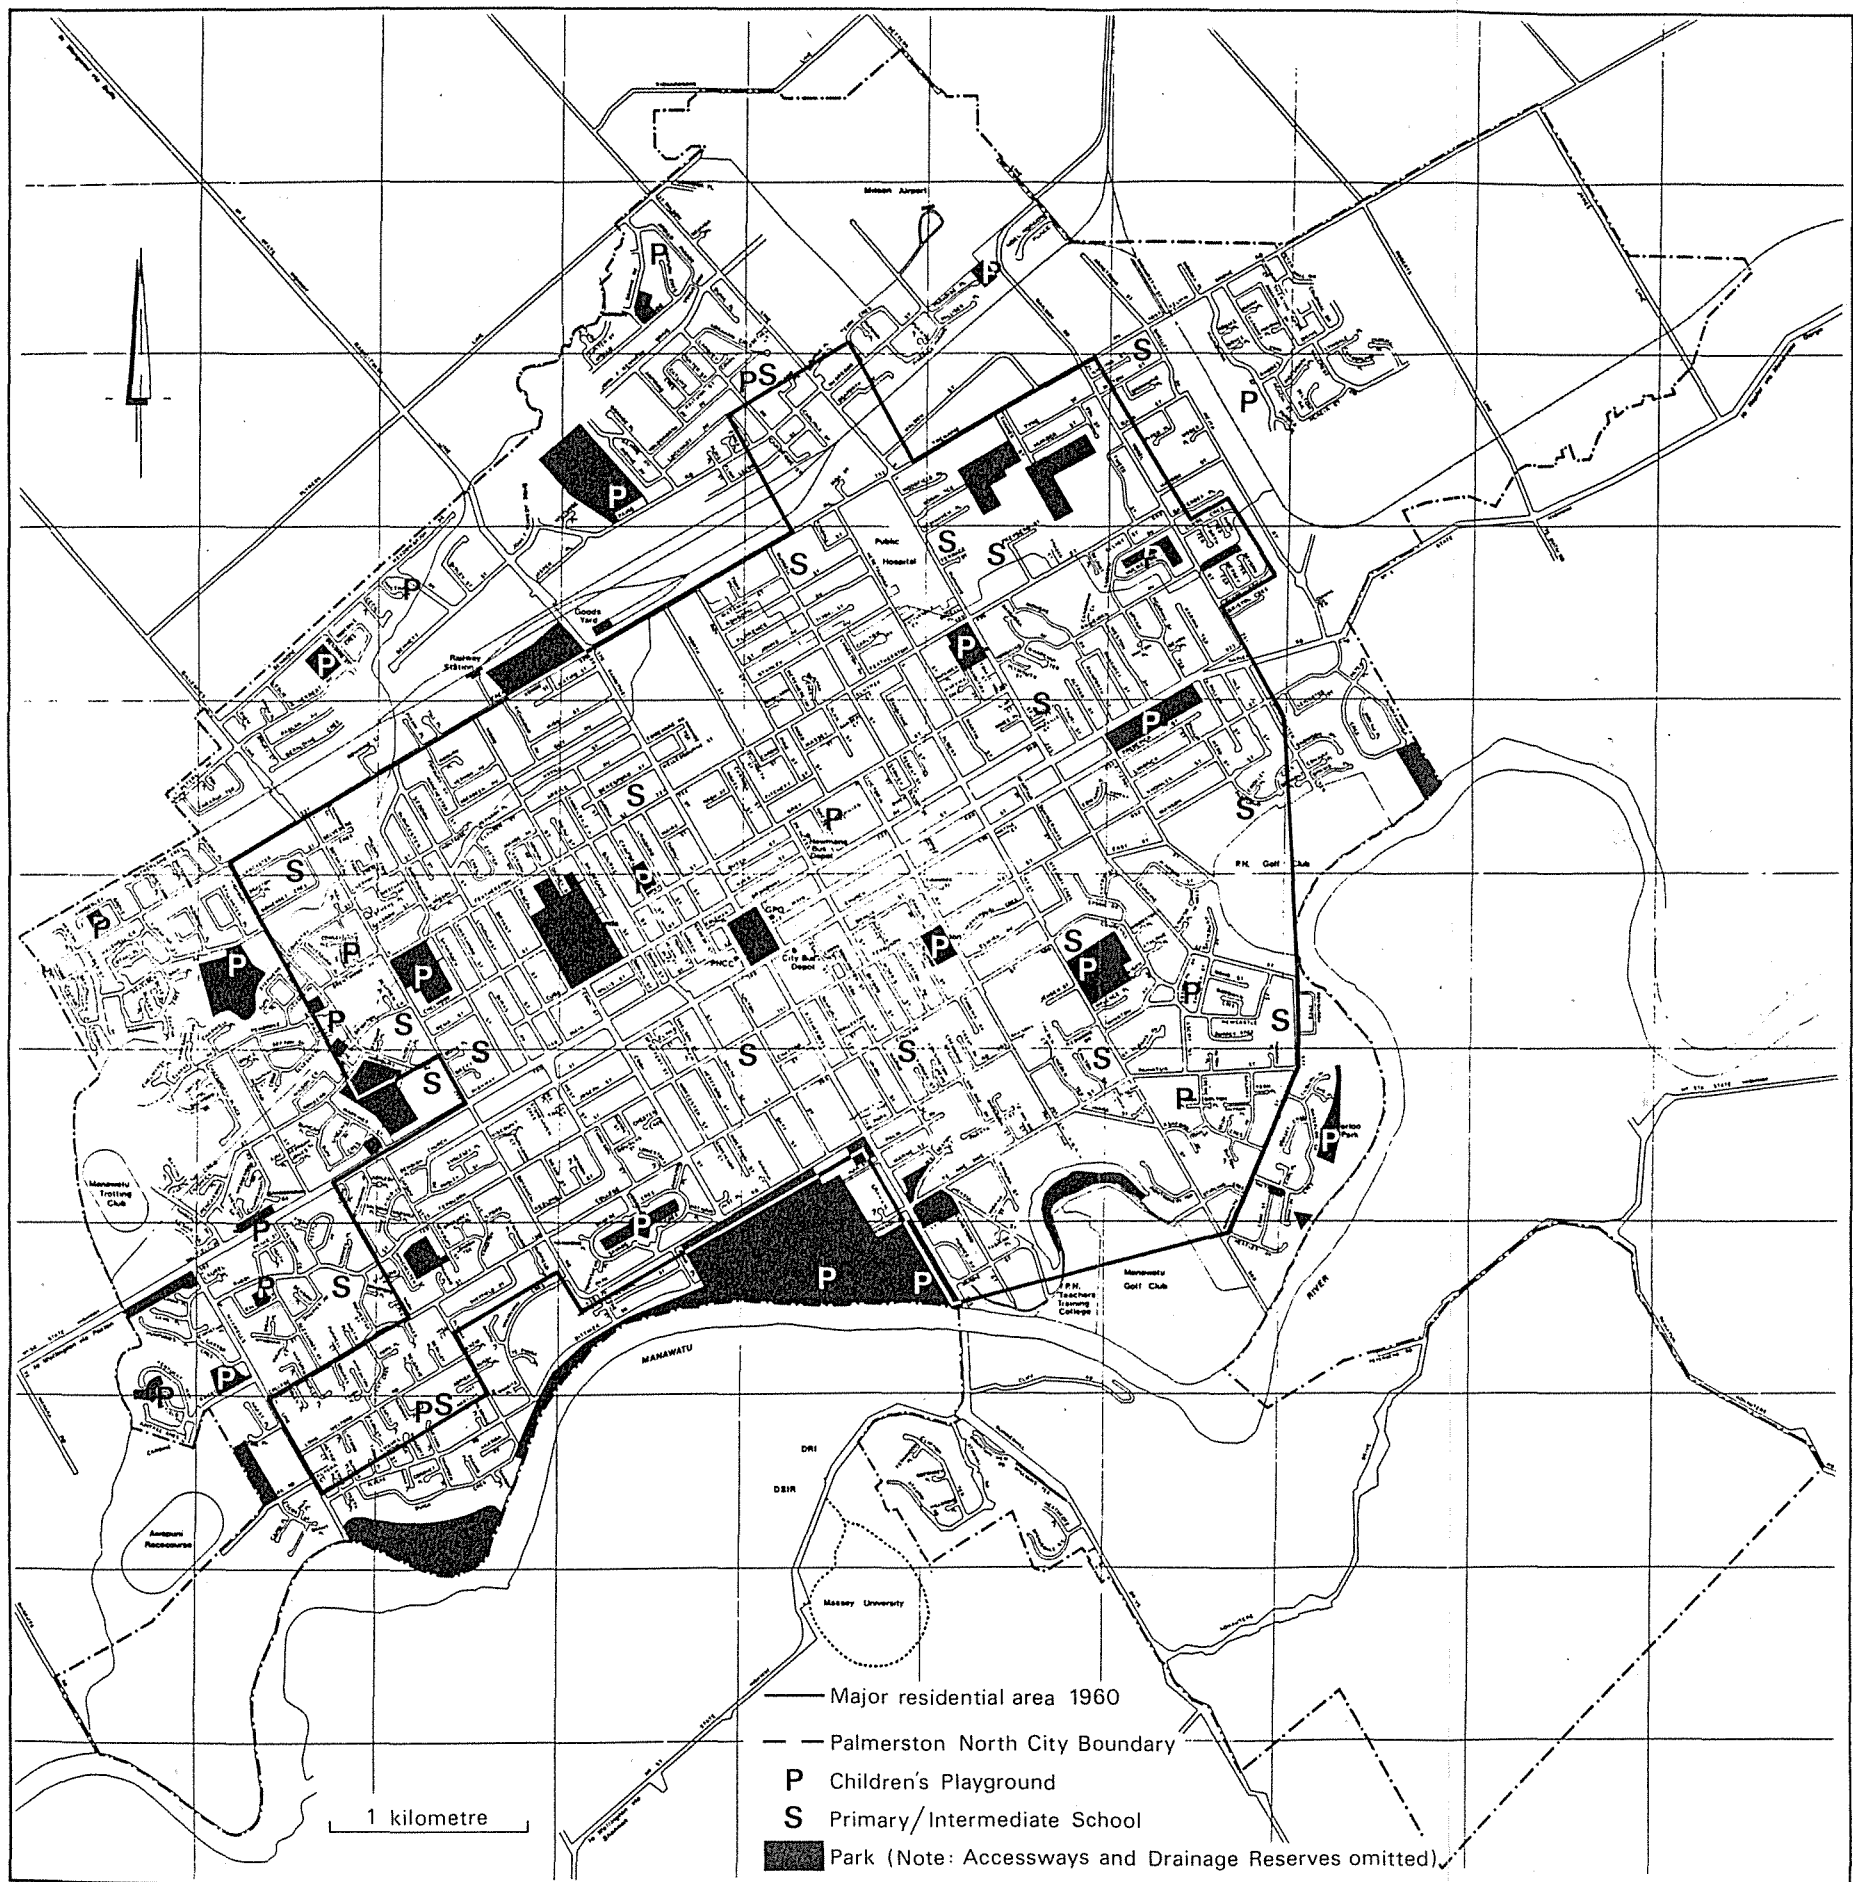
Milson Airport

P

P

PS

S

P

P

Public Hospital

S

S

S

P

Goods Yard

Railway Station

P

P

S

P

S

P

Awapuni Bus Depot

P.N. Golf Club

S

P

CPO

P

PNCC

City Bus Depot

S

P

S

P

P

P

S

S

S

S

P

S

P

S

P

Waterloo Park

Manawatu Trotting Club

P

P

S

P

P

P

P.N. Teachers Training College

Manawatu Golf Club

RIVER

MANAWATU

P

PS

DRI

DSIR

Awapuni Racecourse

Massey University

Major residential area 1960

Palmerston North City Boundary

P Children's Playground

S Primary/Intermediate School

Park (Note: Accessways and Drainage Reserves omitted)

1 kilometre